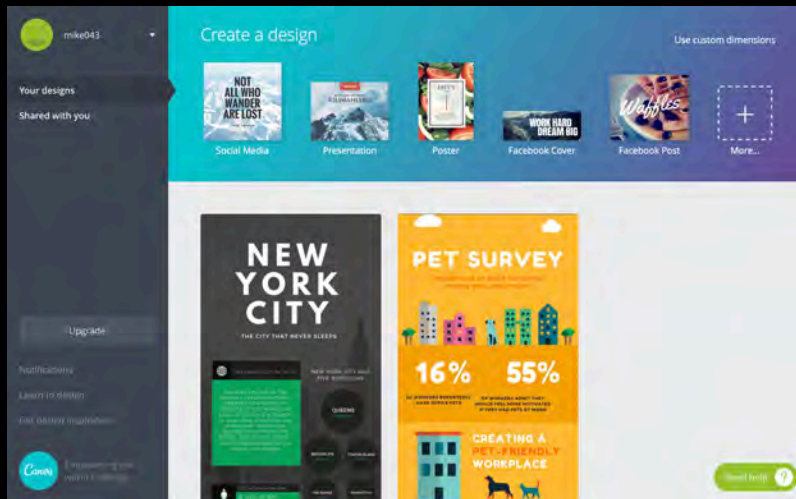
mike043

Your designs
Shared with you

Upgrade

Notifications
Learn to design
Get design inspiration

Canva
Empowering the world to design

Create a design

Use custom dimensions

NOT ALL WHO WANDER ARE LOST
Social Media

KILIMANJARO
Presentation

Poster

WORK HARD DREAM BIG
Facebook Cover

Waffles
Facebook Post

+
More...

NEW YORK CITY
THE CITY THAT NEVER SLEEPS

NEW YORK CITY HAS FIVE BOROUGHS

QUEENS

BROOKLYN
STATEN ISLAND

PET SURVEY

16%
55%

CREATING A PET-FRIENDLY WORKPLACE

Need help? ?